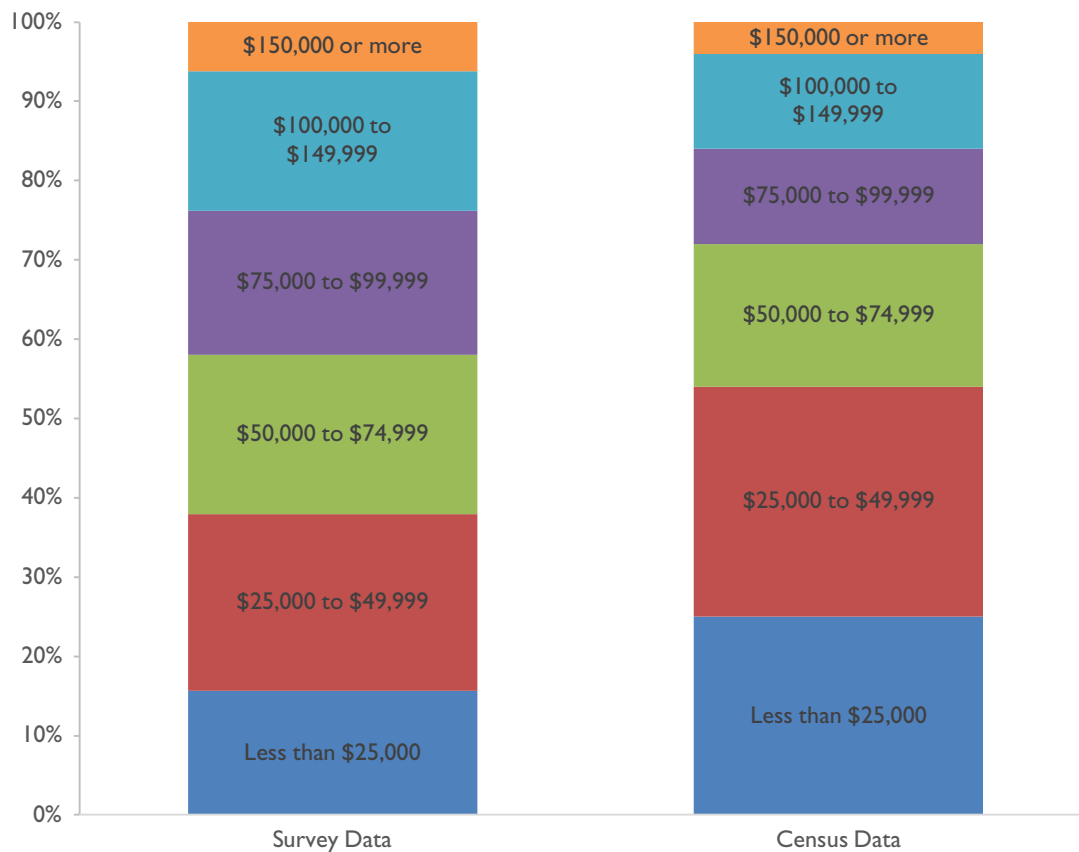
100%
90%
80%
70%
60%
50%
40%
30%
20%
10%
0%

$150,000 or more
$100,000 to $149,999
$75,000 to $99,999
$50,000 to $74,999
$25,000 to $49,999
Less than $25,000

$150,000 or more
$100,000 to $149,999
$75,000 to $99,999
$50,000 to $74,999
$25,000 to $49,999
Less than $25,000

Survey Data
Census Data